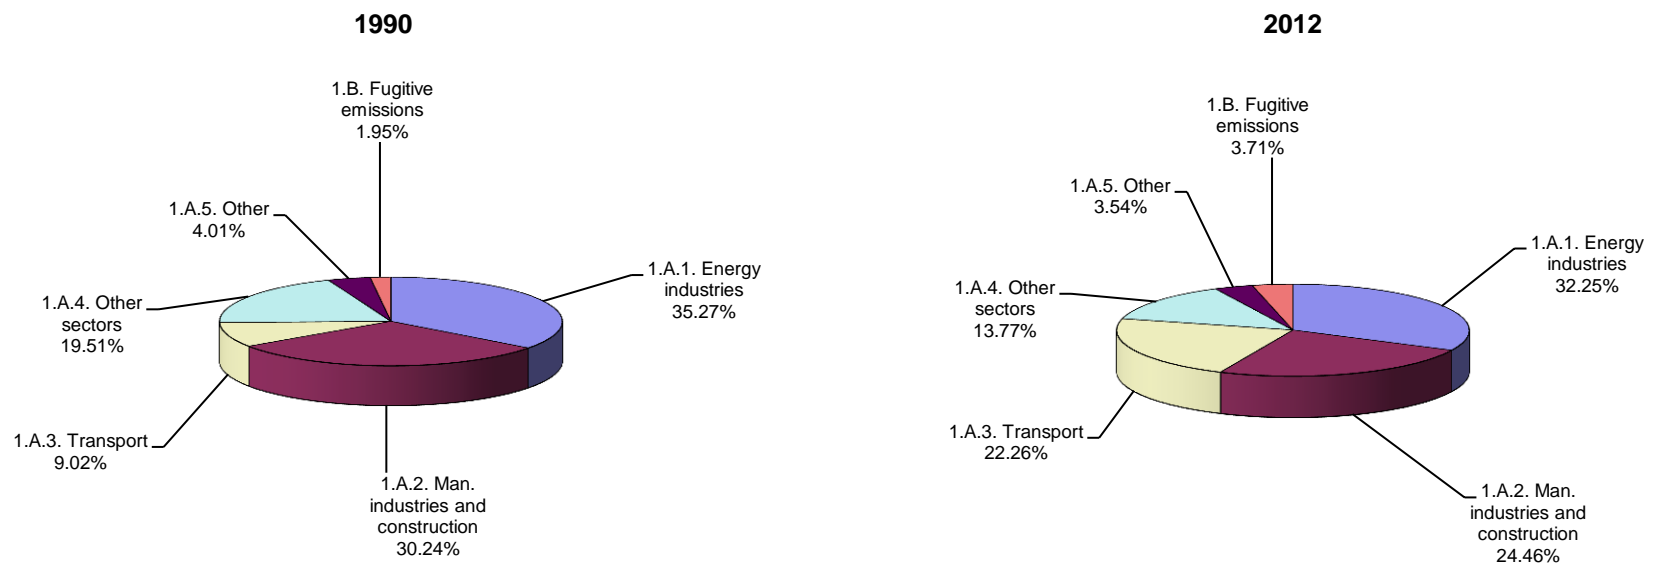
1990

1.B. Fugitive emissions 1.95%

1.A.5. Other 4.01%

1.A.1. Energy industries 35.27%

1.A.4. Other sectors 19.51%

1.A.3. Transport 9.02%

1.A.2. Man. industries and construction 30.24%

2012

1.B. Fugitive emissions 3.71%

1.A.5. Other 3.54%

1.A.1. Energy industries 32.25%

1.A.4. Other sectors 13.77%

1.A.3. Transport 22.26%

1.A.2. Man. industries and construction 24.46%